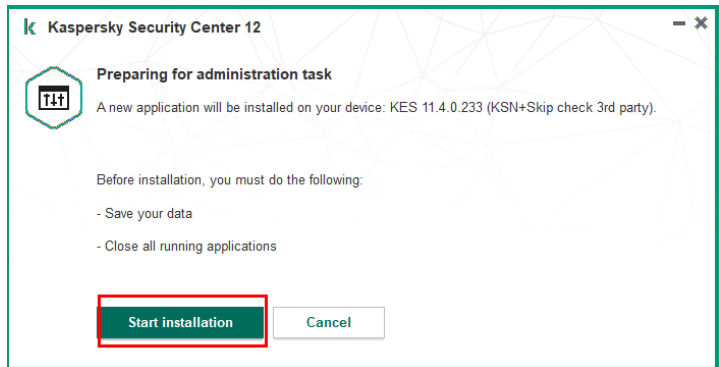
Kaspersky Security Center 12

Preparing for administration task

A new application will be installed on your device: KES 11.4.0.233 (KSN+Skip check 3rd party).

Before installation, you must do the following:

- Save your data

- Close all running applications

Start installation

Cancel